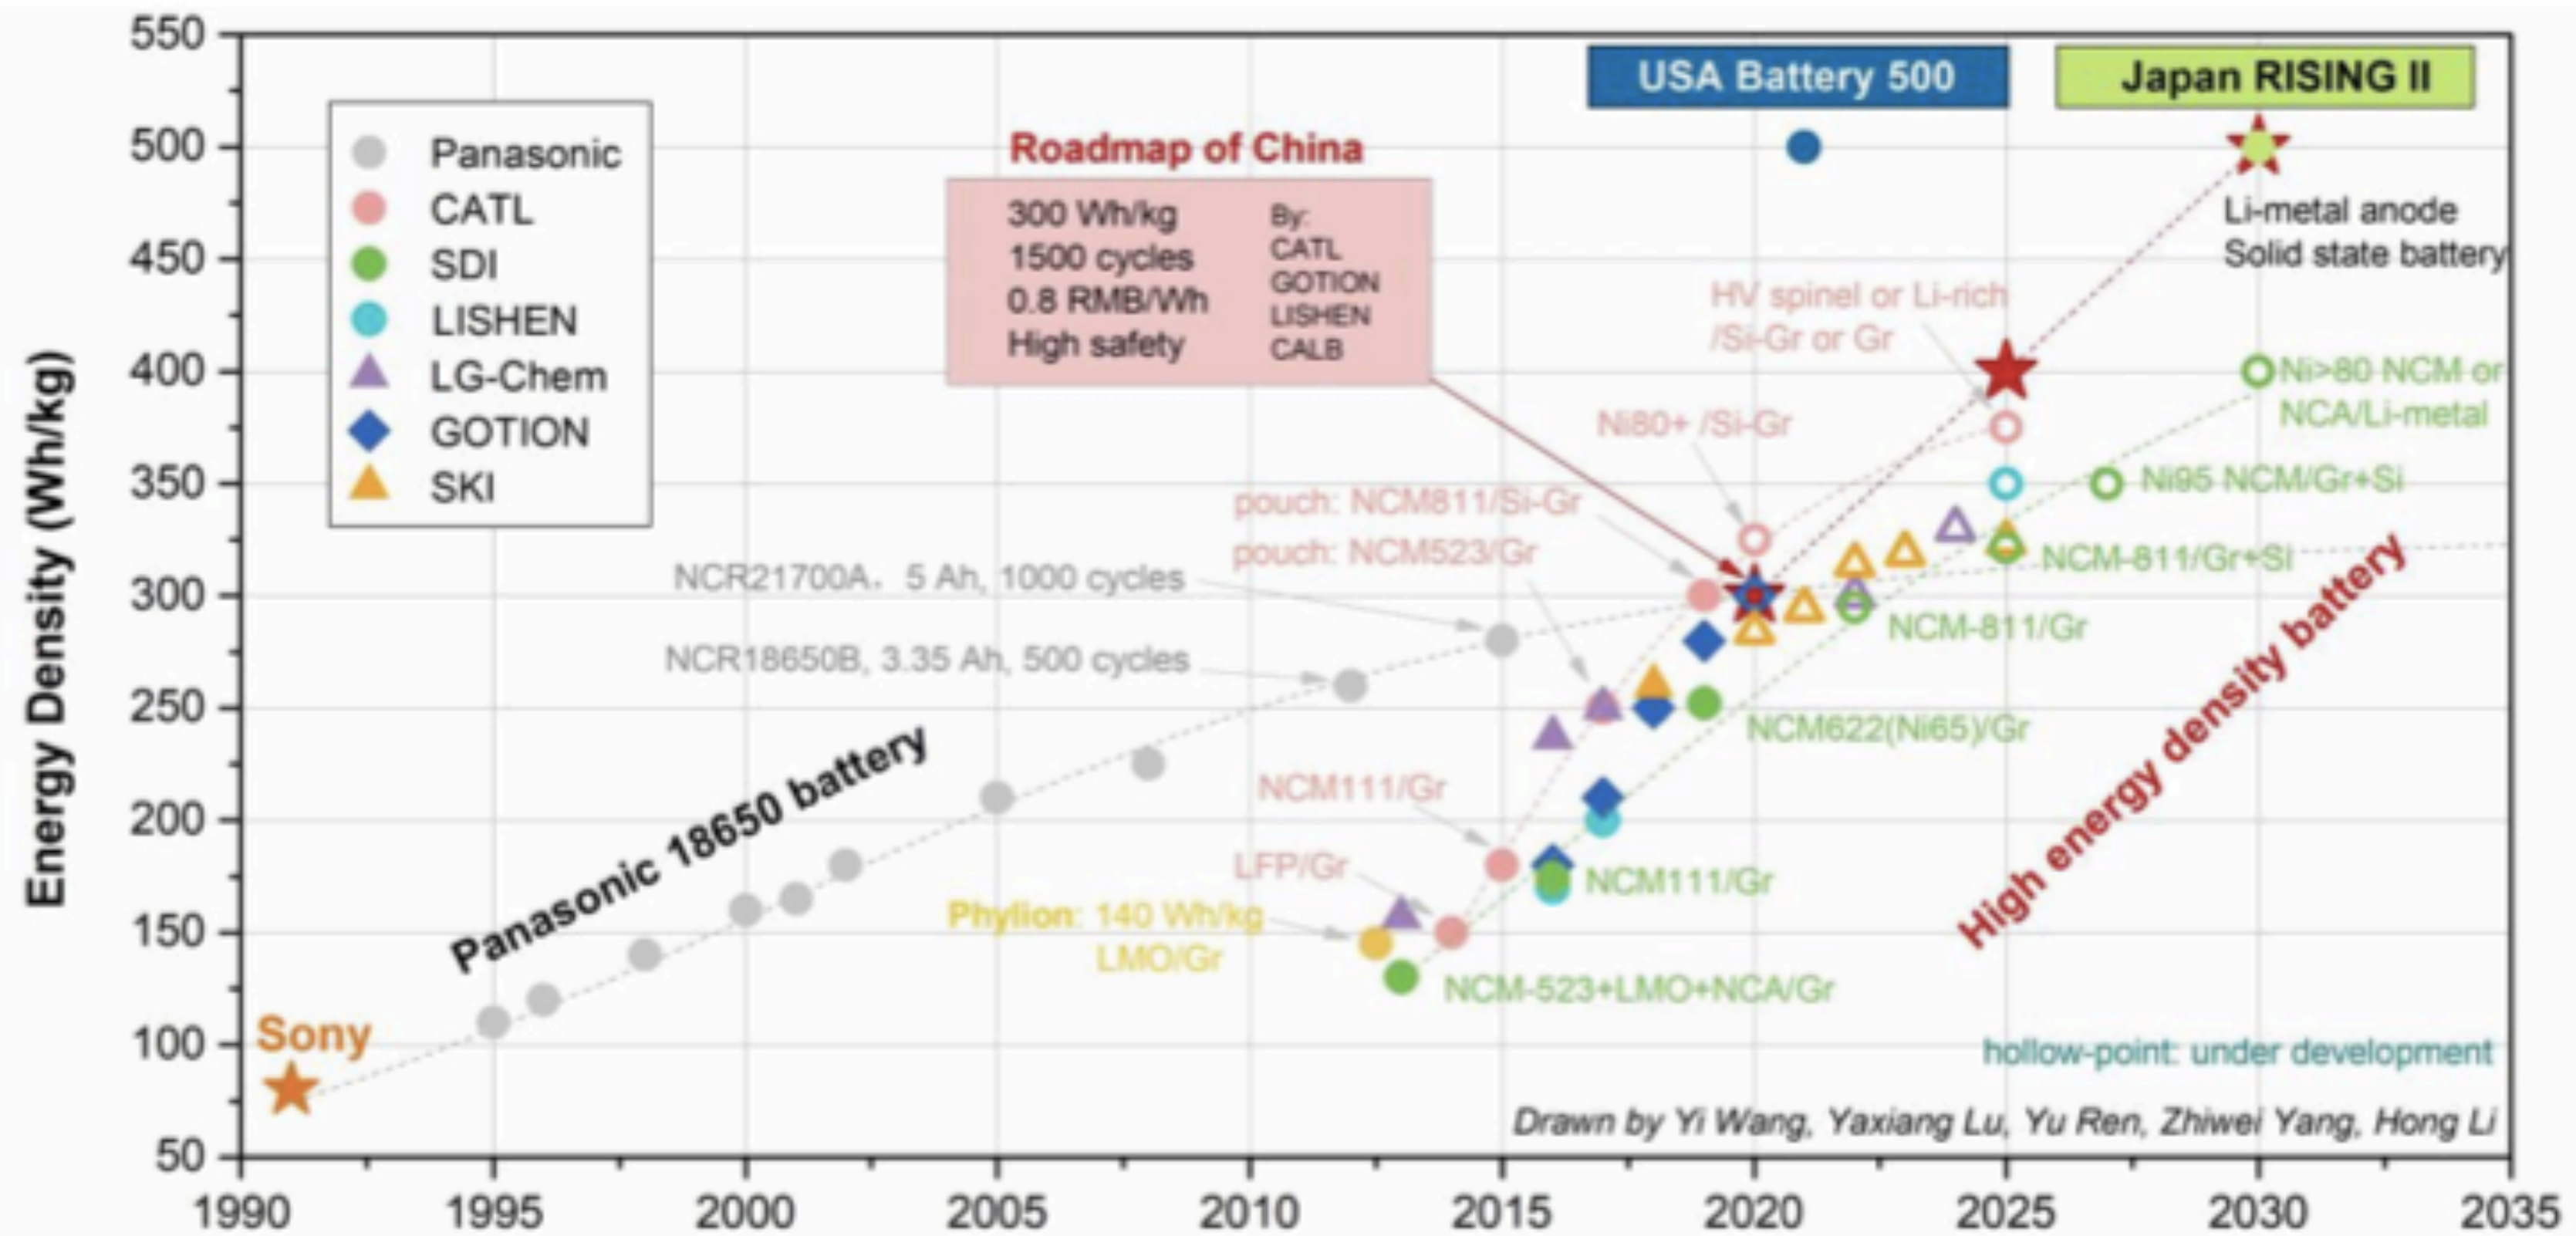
USA Battery 500

Japan RISING II

Panasonic
CATL
SDI
LISHEN
LG-Chem
GOTION
SKI

Roadmap of China

300 Wh/kg
1500 cycles
0.8 RMB/Wh
High safety

By:
CATL
GOTION
LISHEN
CALB

Li-metal anode
Solid state battery

HV spinel or Li-rich /Si-Gr or Gr

Ni>80 NCM or NCA/Li-metal

Ni80+ /Si-Gr

Ni95 NCM/Gr+Si

pouch: NCM811/Si-Gr

pouch: NCM523/Gr

NCM-811/Gr+Si

NCR21700A, 5 Ah, 1000 cycles

NCM-811/Gr

NCR18650B, 3.35 Ah, 500 cycles

NCM622(Ni65)/Gr

Panasonic 18650 battery

High energy density battery

NCM111/Gr

LFP/Gr

NCM111/Gr

Phylion: 140 Wh/kg LMO/Gr

NCM-523+LMO+NCA/Gr

Sony

hollow-point: under development

Drawn by Yi Wang, Yaxiang Lu, Yu Ren, Zhiwei Yang, Hong Li

Energy Density (Wh/kg)

550
500
450
400
350
300
250
200
150
100
50

1990 1995 2000 2005 2010 2015 2020 2025 2030 2035